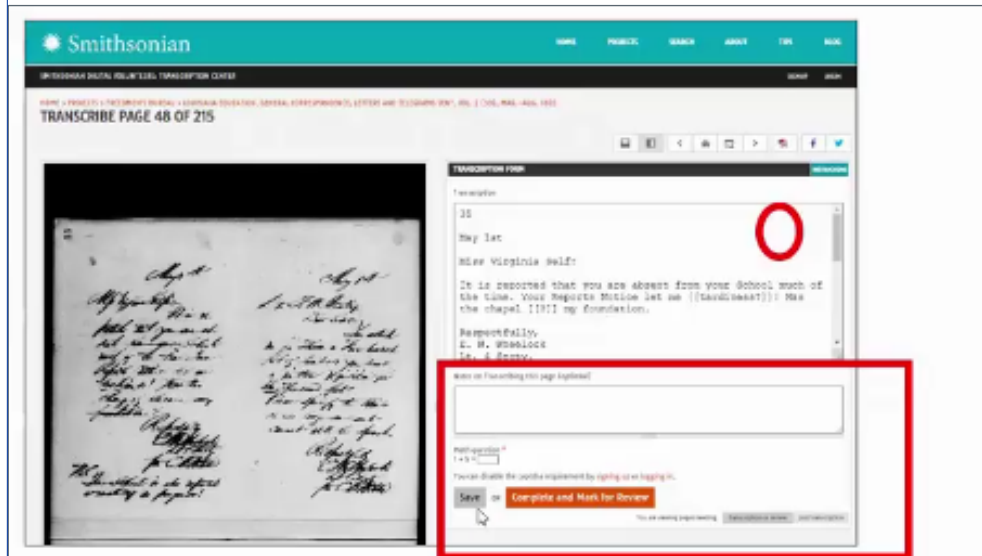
Smithsonian

HOME PROJECTS SEARCH ABOUT TIPS BLOG

SMITHSONIAN DIGITAL VOLUNTEERS: TRANSCRIPTION CENTER

SIGNUP LOGIN

HOME » PROJECTS » FREEDMEN'S BUREAU » LOUISIANA EDUCATION, GENERAL CORRESPONDENCE, LETTERS AND TELEGRAMS SENT, VOL. 1 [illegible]

TRANSCRIBE PAGE 48 OF 215

TRANSCRIPTION FORM

Transcription

35

May 1st

Miss Virginia Self:

It is reported that you are absent from your School much of the time. Your Reports Notice let me [[tardiness?]]: Mas the chapel [[?]] my foundation.

Respectfully,
E. M. Wheelock
Lt. & Supty.

Notes on Transcribing this page (optional)

Math question *
1 + 5 =

You can disable the captcha requirement by signing up or logging in.

Save or Complete and Mark for Review

You are viewing pages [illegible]